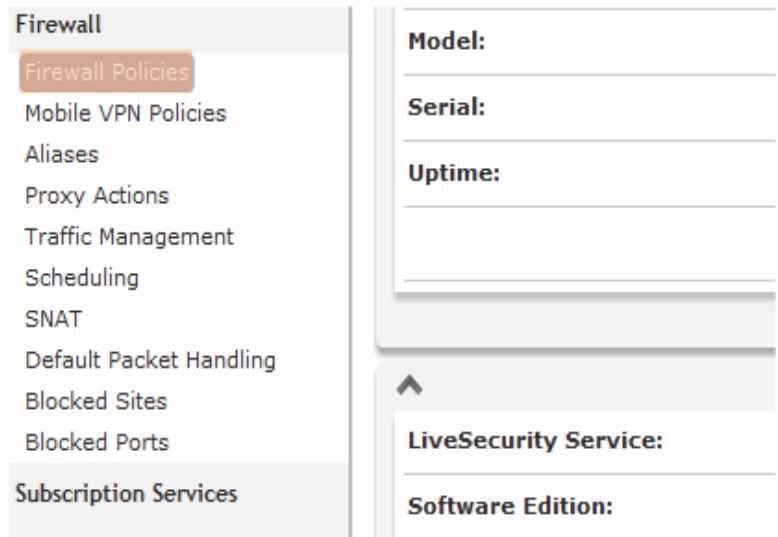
Firewall
Firewall Policies
Mobile VPN Policies
Aliases
Proxy Actions
Traffic Management
Scheduling
SNAT
Default Packet Handling
Blocked Sites
Blocked Ports
Subscription Services

Model:
Serial:
Uptime:

LiveSecurity Service:
Software Edition: